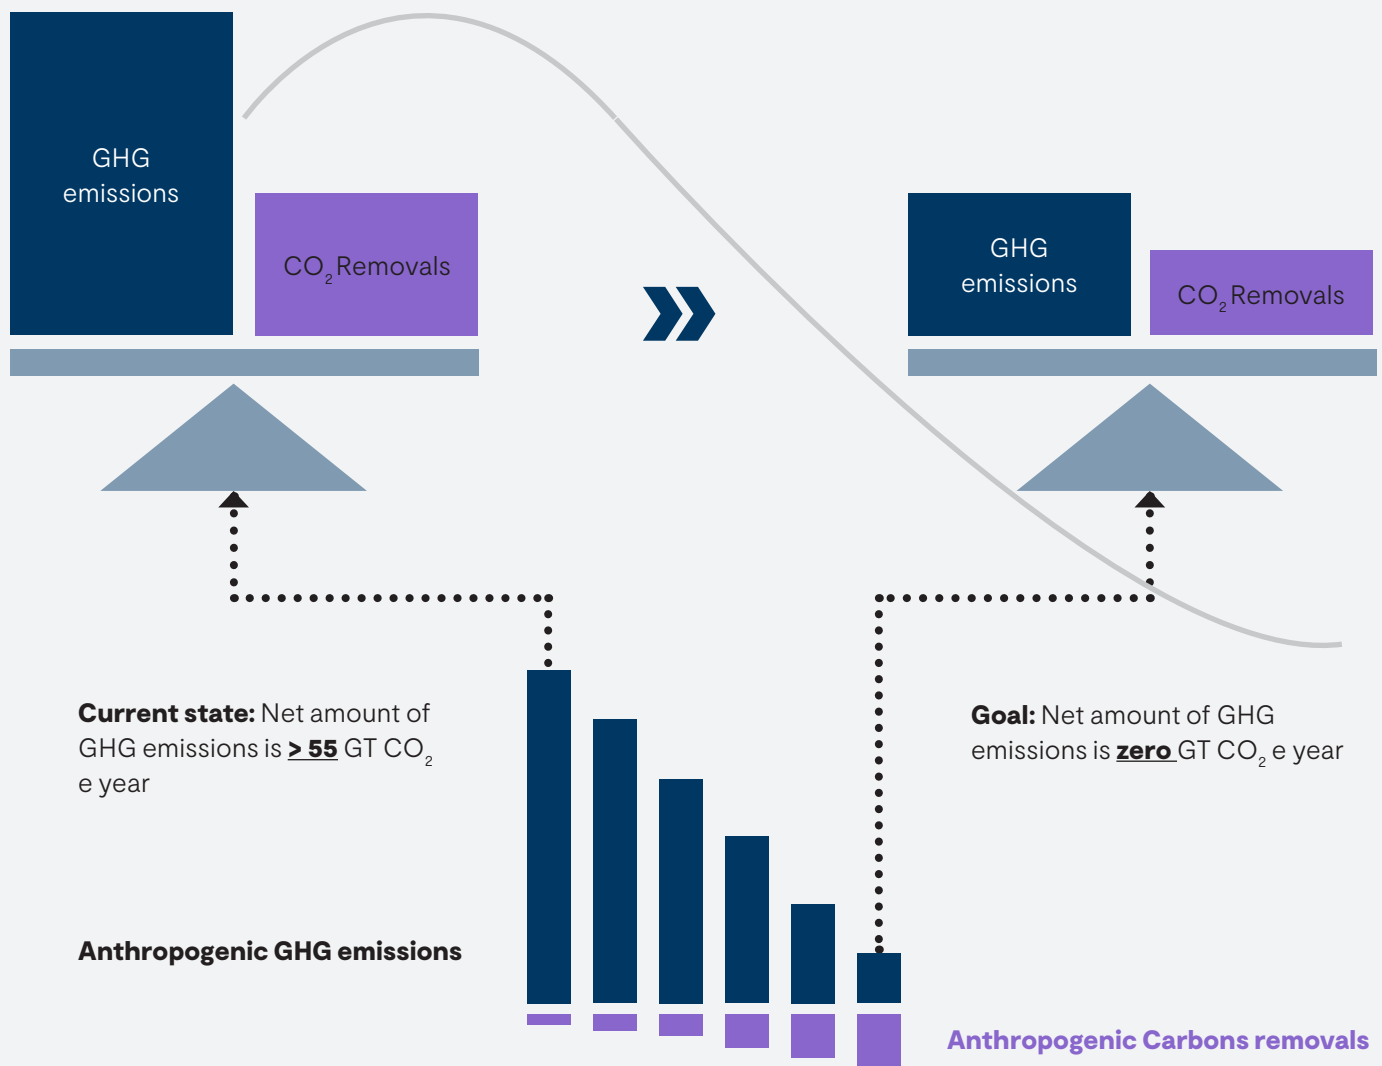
GHG emissions

$CO_2$ Removals

GHG emissions

$CO_2$ Removals

**Current state:** Net amount of GHG emissions is **> 55** GT $CO_2$ e year

**Goal:** Net amount of GHG emissions is **zero** GT $CO_2$ e year

**Anthropogenic GHG emissions**

**Anthropogenic Carbons removals**